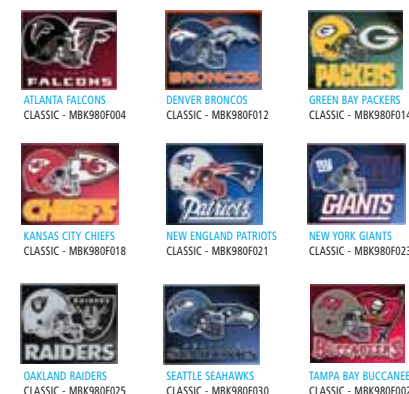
FALCONS
ATLANTA FALCONS
CLASSIC - MBK980F004

BRONCOS
DENVER BRONCOS
CLASSIC - MBK980F012

PACKERS
GREEN BAY PACKERS
CLASSIC - MBK980F01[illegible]

CHIEFS
KANSAS CITY CHIEFS
CLASSIC - MBK980F018

Patriots
NEW ENGLAND PATRIOTS
CLASSIC - MBK980F021

GIANTS
NEW YORK GIANTS
CLASSIC - MBK980F02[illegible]

RAIDERS
RAIDERS
OAKLAND RAIDERS
CLASSIC - MBK980F025

SEAHAWKS
SEATTLE SEAHAWKS
CLASSIC - MBK980F030

BUCCANEERS
TAMPA BAY BUCCANEE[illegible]
CLASSIC - MBK980F00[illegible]